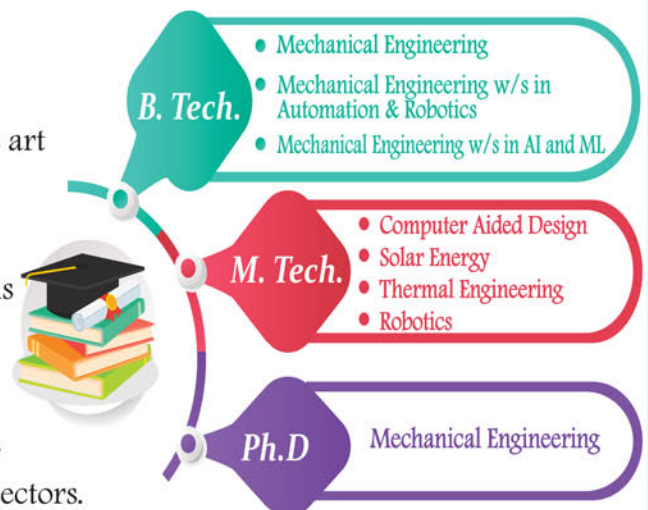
art

s

ectors.

B. Tech.

• Mechanical Engineering
• Mechanical Engineering w/s in Automation & Robotics
• Mechanical Engineering w/s in AI and ML

M. Tech.

• Computer Aided Design
• Solar Energy
• Thermal Engineering
• Robotics

Ph.D

Mechanical Engineering